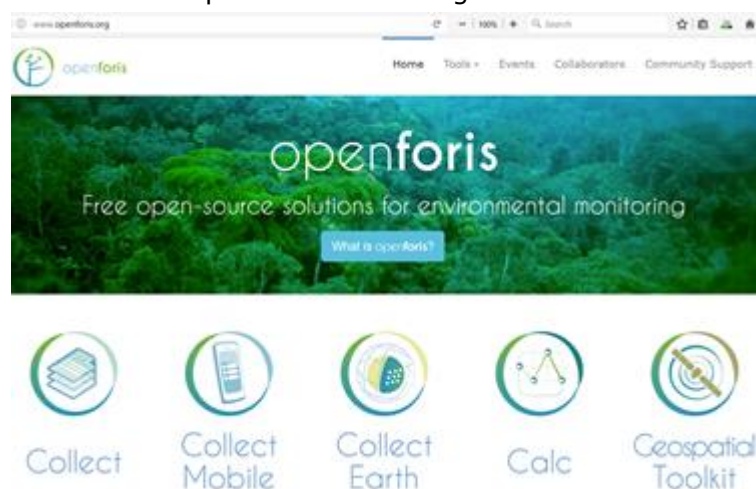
www.openforis.org

100%

Search

openforis

Home

Tools

Events

Collaborators

Community Support

openforis

Free open-source solutions for environmental monitoring

What is openforis?

Collect

Collect Mobile

Collect Earth

Calc

Geospatial Toolkit